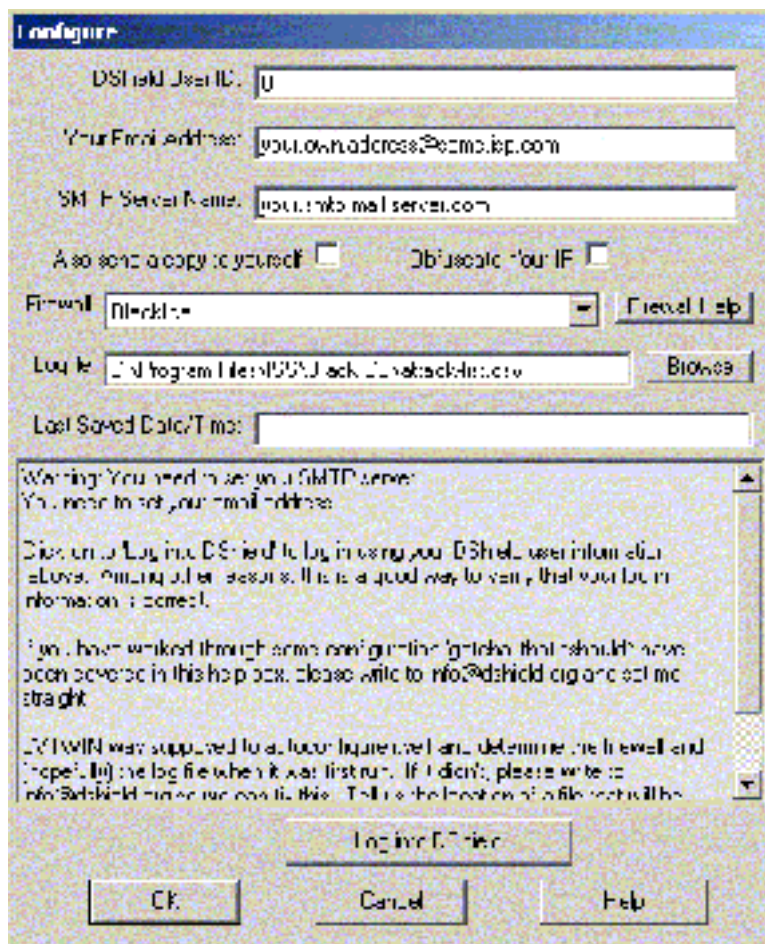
Configure

DShield User ID: 0

Your Email Address: you.own.address@some.isp.com

SMTP Server Name: your.smtp.mail.server.com

Also send a copy to yourself

Obfuscate Your IP

Firewall: BlackIce

Firewall Help

Log file: C:\Program Files\ISS\BlackICE\attacklist.csv

Browse

Last Saved Date/Time:

Warning: You need to set your SMTP server. You need to set your Email address.

Click on to 'Log into DShield' to log in using your DShield user information (above). Among other reasons, this is a good way to verify that your login information is correct.

If you have worked through some configuration 'gotcha' that should have been covered in this help box, please write to info@dshield.org and set me straight.

DYWIN was supposed to autoconfigure itself and determine the firewall and (hopefully) the log file when it was first run. If it didn't, please write to info@dshield.org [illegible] this. Tell us the location of a file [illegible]

Log into DShield

OK

Cancel

Help